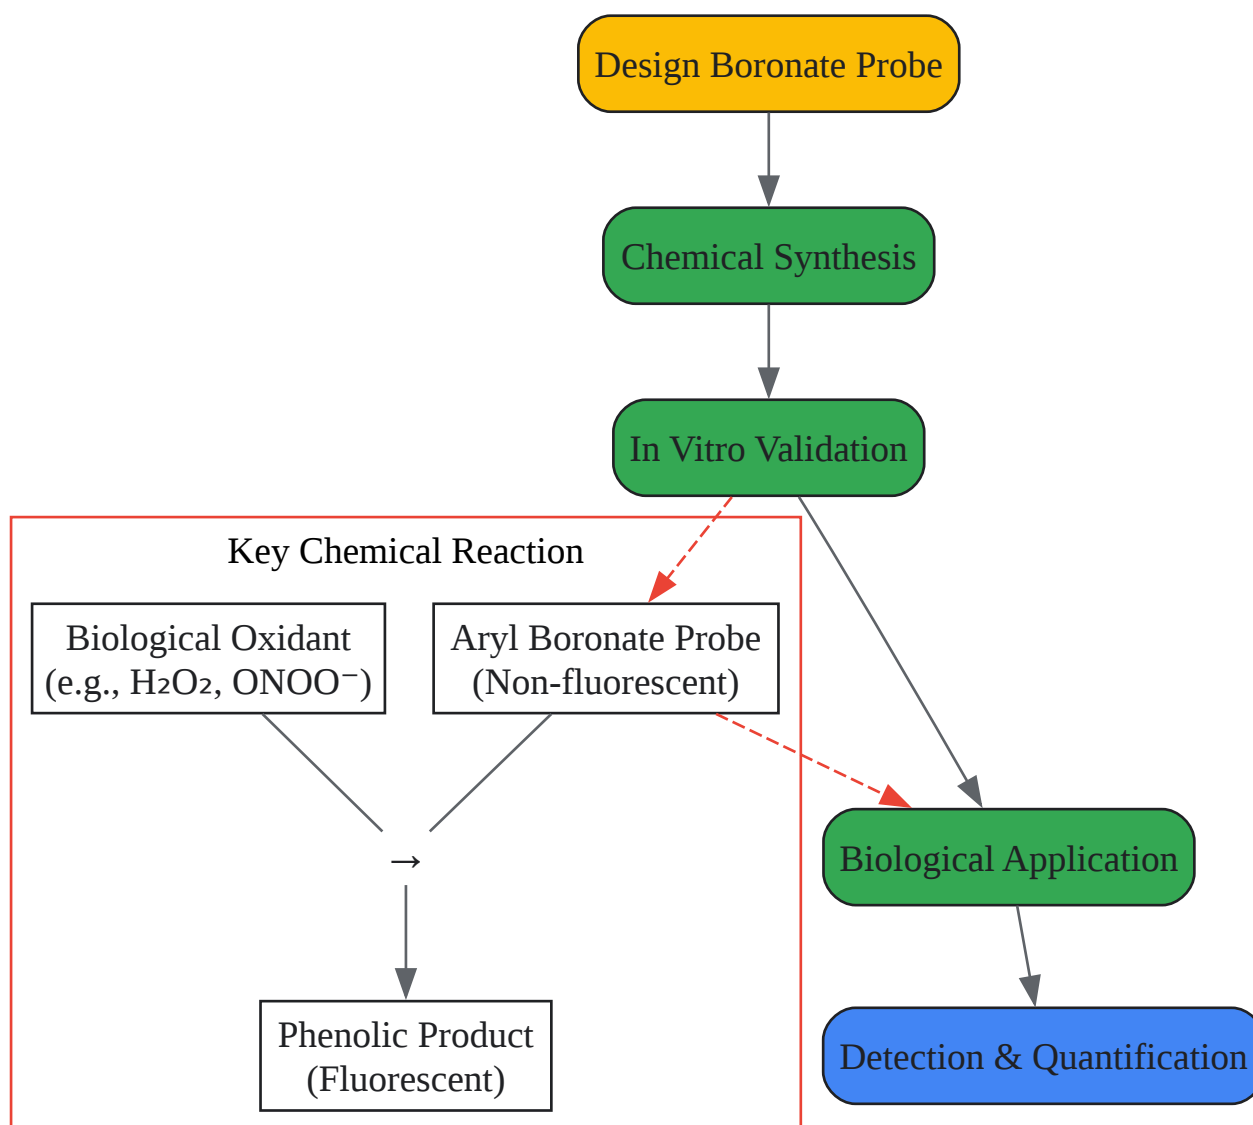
Design Boronate Probe

Chemical Synthesis

In Vitro Validation

Key Chemical Reaction

Biological Oxidant (e.g., $H_2O_2$, $ONOO^-$)

Aryl Boronate Probe (Non-fluorescent)

→

Phenolic Product (Fluorescent)

Biological Application

Detection & Quantification